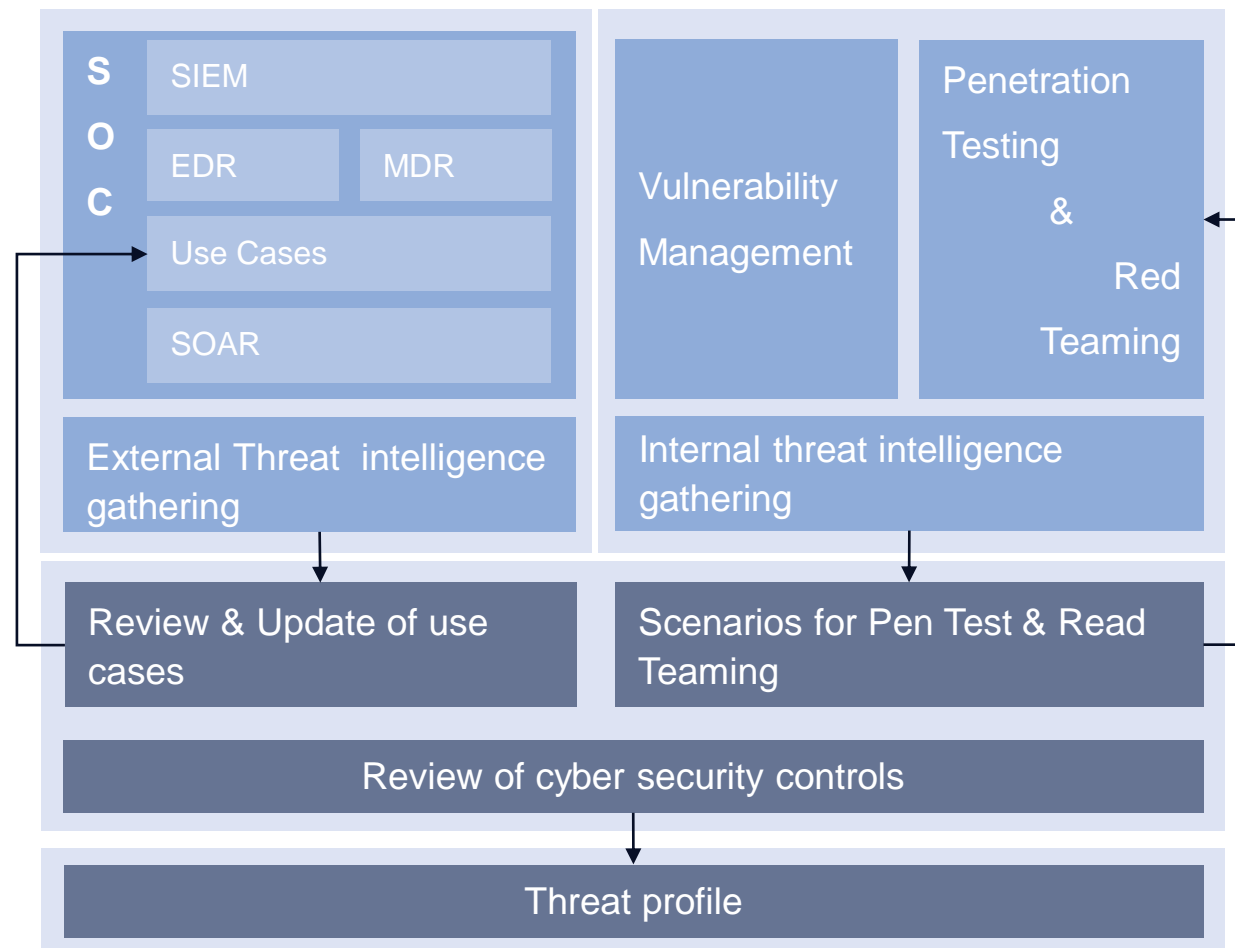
S
O
C

SIEM

EDR

MDR

Use Cases

SOAR

Vulnerability Management

Penetration Testing & Red Teaming

External Threat intelligence gathering

Internal threat intelligence gathering

Review & Update of use cases

Scenarios for Pen Test & Read Teaming

Review of cyber security controls

Threat profile